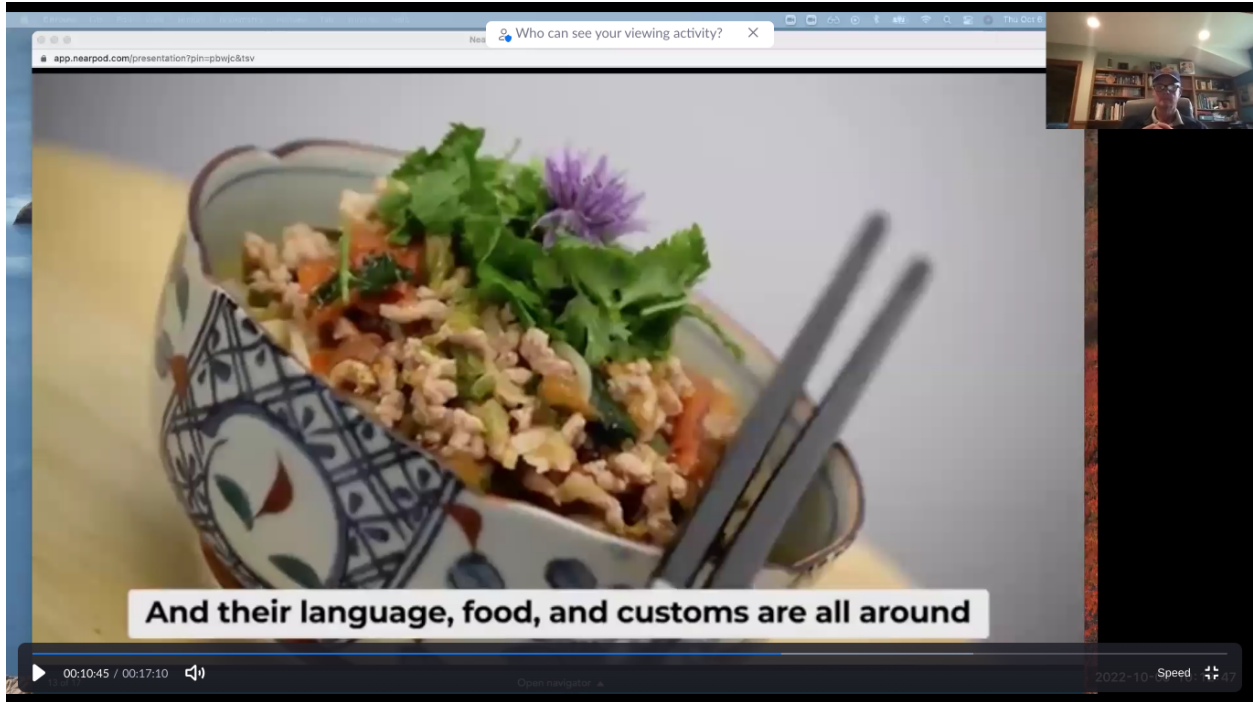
Who can see your viewing activity? ✕

app.nearpod.com/presentation?pin=pbwjc&tsv

Thu Oct 6

And their language, food, and customs are all around

00:10:45 / 00:17:10

Open navigator

Speed

2022-10-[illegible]:47